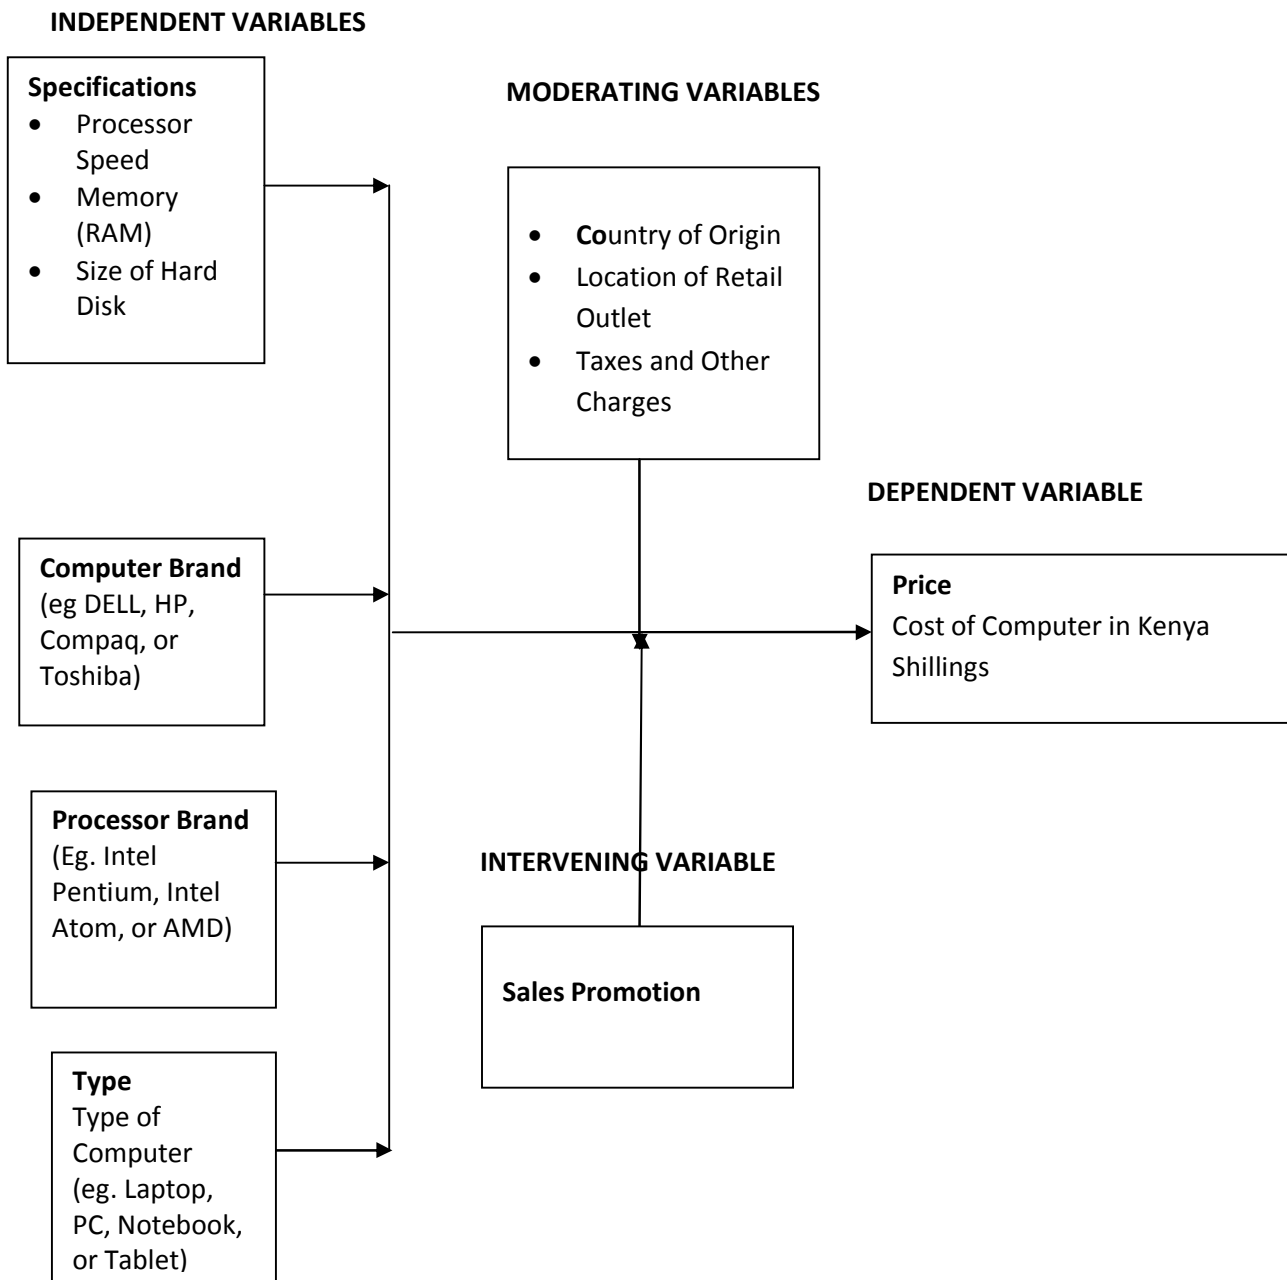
INDEPENDENT VARIABLES

Specifications
- Processor Speed
- Memory (RAM)
- Size of Hard Disk

MODERATING VARIABLES

- Country of Origin
- Location of Retail Outlet
- Taxes and Other Charges

DEPENDENT VARIABLE

Computer Brand
(eg DELL, HP, Compaq, or Toshiba)

Price
Cost of Computer in Kenya Shillings

Processor Brand
(Eg. Intel Pentium, Intel Atom, or AMD)

INTERVENING VARIABLE

Sales Promotion

Type
Type of Computer (eg. Laptop, PC, Notebook, or Tablet)